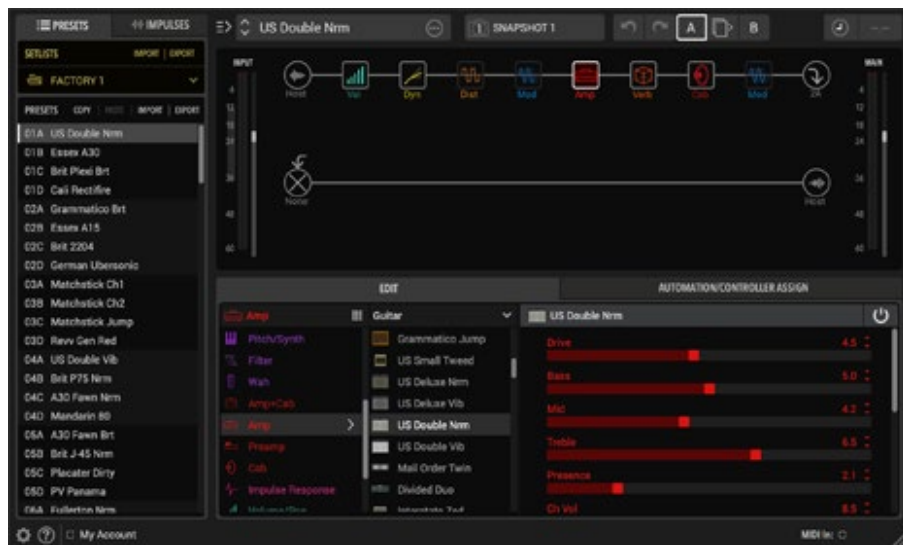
PRESETS IMPULSES
US Double Nrm
SNAPSHOT 1
A B
SETLISTS IMPORT | EXPORT
FACTORY 1
PRESETS COPY PASTE IMPORT | EXPORT
01A US Double Nrm
01B Essex A30
01C Brit Plexi Brt
01D Cali Rectifire
02A Grammatico Brt
02B Essex A15
02C Brit 2204
02D German Ubersonic
03A Matchstick Ch1
03B Matchstick Ch2
03C Matchstick Jump
03D Revv Gen Red
04A US Double Vib
04B Brit P75 Nrm
04C A30 Fawn Nrm
04D Mandarin 80
05A A30 Fawn Brt
05B Brit J-45 Nrm
05C Placater Dirty
05D PV Panama
06A Fullerton Nrm
INPUT
MAIN
Host
Vol
Dyn
Dist
Mod
Amp
Verb
Cab
Mod
2X
None
Host
EDIT
AUTOMATION/CONTROLLER ASSIGN
Amp
Pitch/Synth
Filter
Wah
Amp+Cab
Amp
Preamp
Cab
Impulse Response
Guitar
Grammatico Jump
US Small Tweed
US Deluxe Nrm
US Deluxe Vib
US Double Nrm
US Double Vib
Mail Order Twin
Divided Duo
US Double Nrm
Drive 4.5
Bass 5.0
Mid 4.2
Treble 6.5
Presence 2.1
Ch Vol 8.5
My Account
MIDI In: